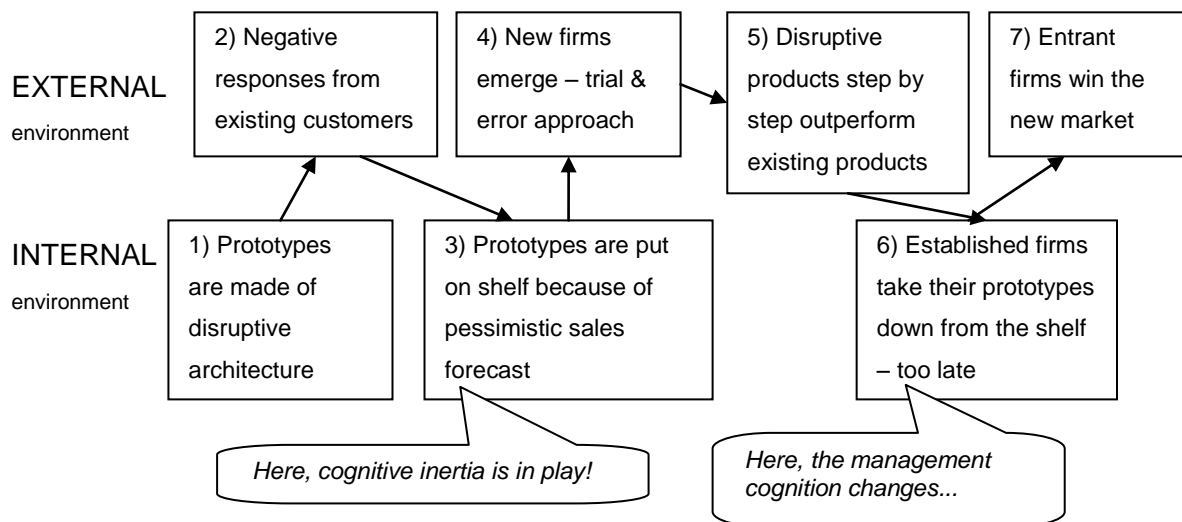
EXTERNAL
environment

2) Negative responses from existing customers

4) New firms emerge – trial & error approach

5) Disruptive products step by step outperform existing products

7) Entrant firms win the new market

INTERNAL
environment

1) Prototypes are made of disruptive architecture

3) Prototypes are put on shelf because of pessimistic sales forecast

6) Established firms take their prototypes down from the shelf – too late

Here, cognitive inertia is in play!

Here, the management cognition changes...